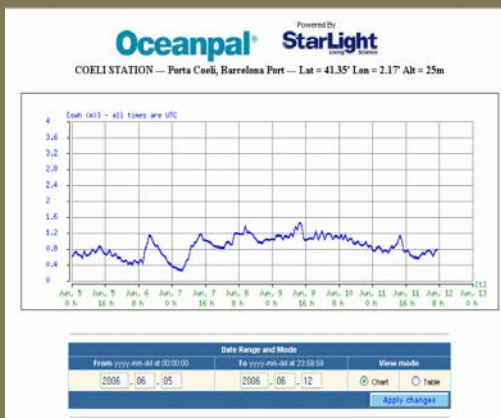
Oceanpal® Powered By StarLight

COELI STATION — Porta Coeli, Barcelona Port — Lat = 41.35° Lon = 2.17° Alt = 25m

[swh (m)] - all times are UTC

4
3.6
3.2
2.8
2.4
2
1.6
1.2
0.8
0.4
0

Jun, 5 0 h
Jun, 5 16 h
Jun, 6 8 h
Jun, 7 0 h
Jun, 7 16 h
Jun, 8 8 h
Jun, 9 0 h
Jun, 9 16 h
Jun, 10 8 h
Jun, 11 0 h
Jun, 11 16 h
Jun, 12 8 h
Jun, 13 0 h
[t]

Date Range and Mode

| From yyyy-mm-dd at 00:00:00 | To yyyy-mm-dd at 23:59:59 | View mode |
|---|---|---|
| 2006 - 06 - 05 | 2006 - 06 - 12 | Chart Table |

Apply changes